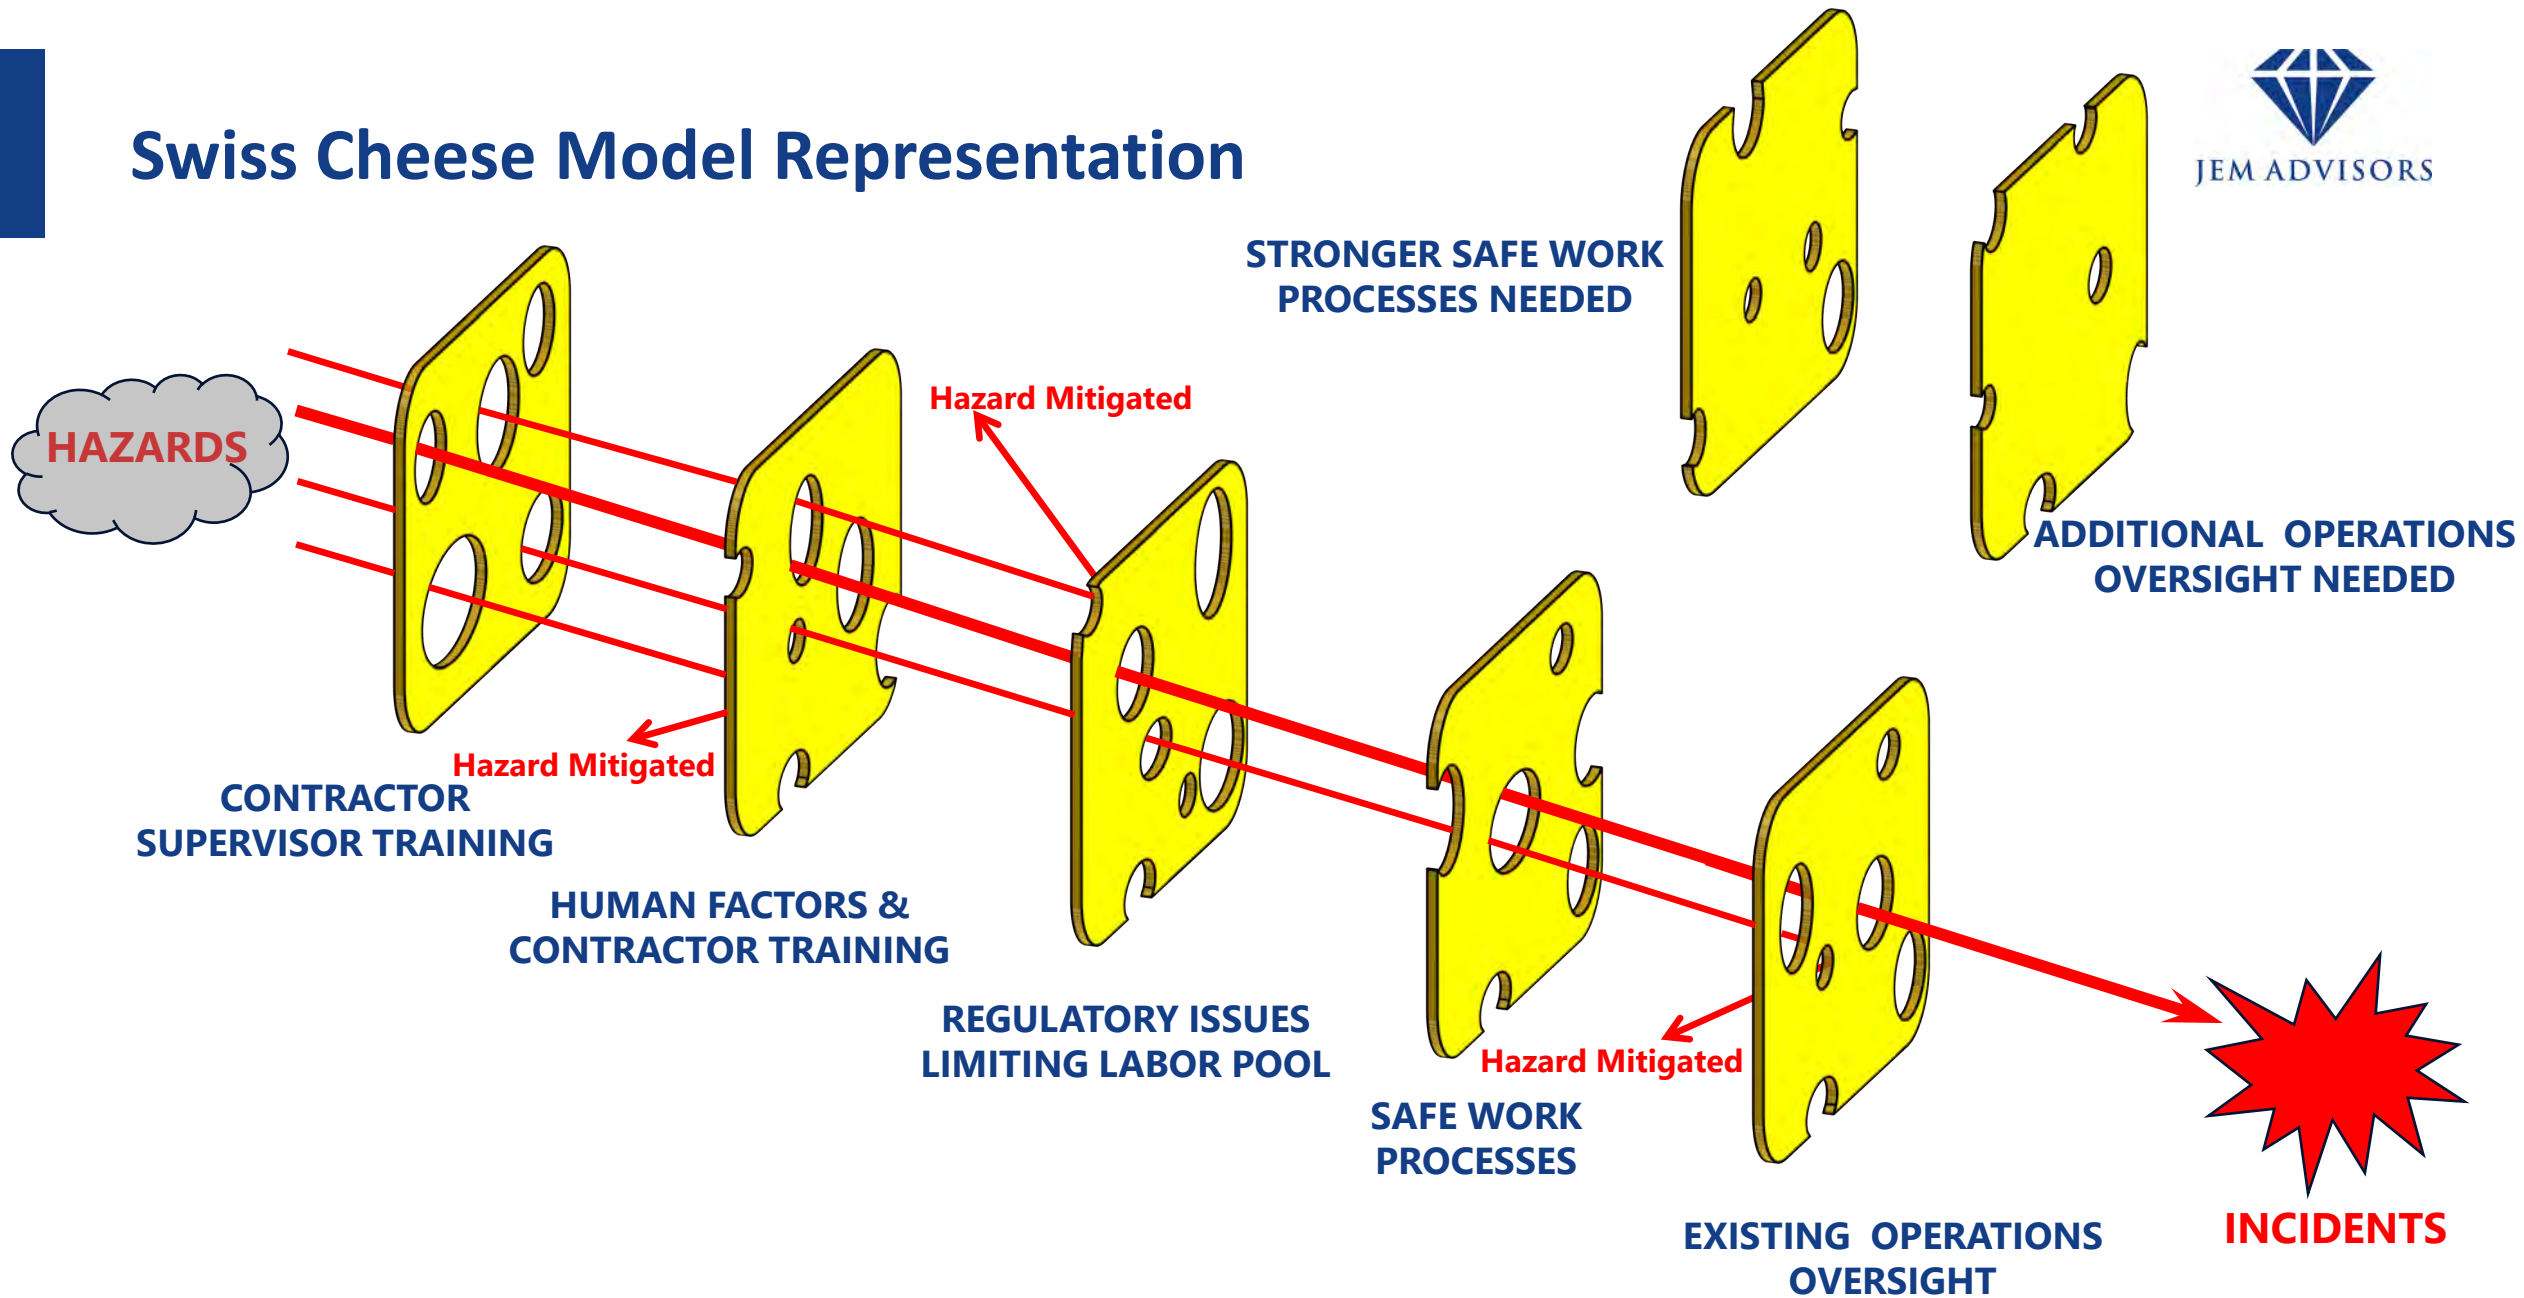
Swiss Cheese Model Representation

JEM ADVISORS

STRONGER SAFE WORK PROCESSES NEEDED

HAZARDS

Hazard Mitigated

ADDITIONAL OPERATIONS OVERSIGHT NEEDED

Hazard Mitigated

CONTRACTOR SUPERVISOR TRAINING

HUMAN FACTORS & CONTRACTOR TRAINING

REGULATORY ISSUES LIMITING LABOR POOL

Hazard Mitigated

SAFE WORK PROCESSES

EXISTING OPERATIONS OVERSIGHT

INCIDENTS